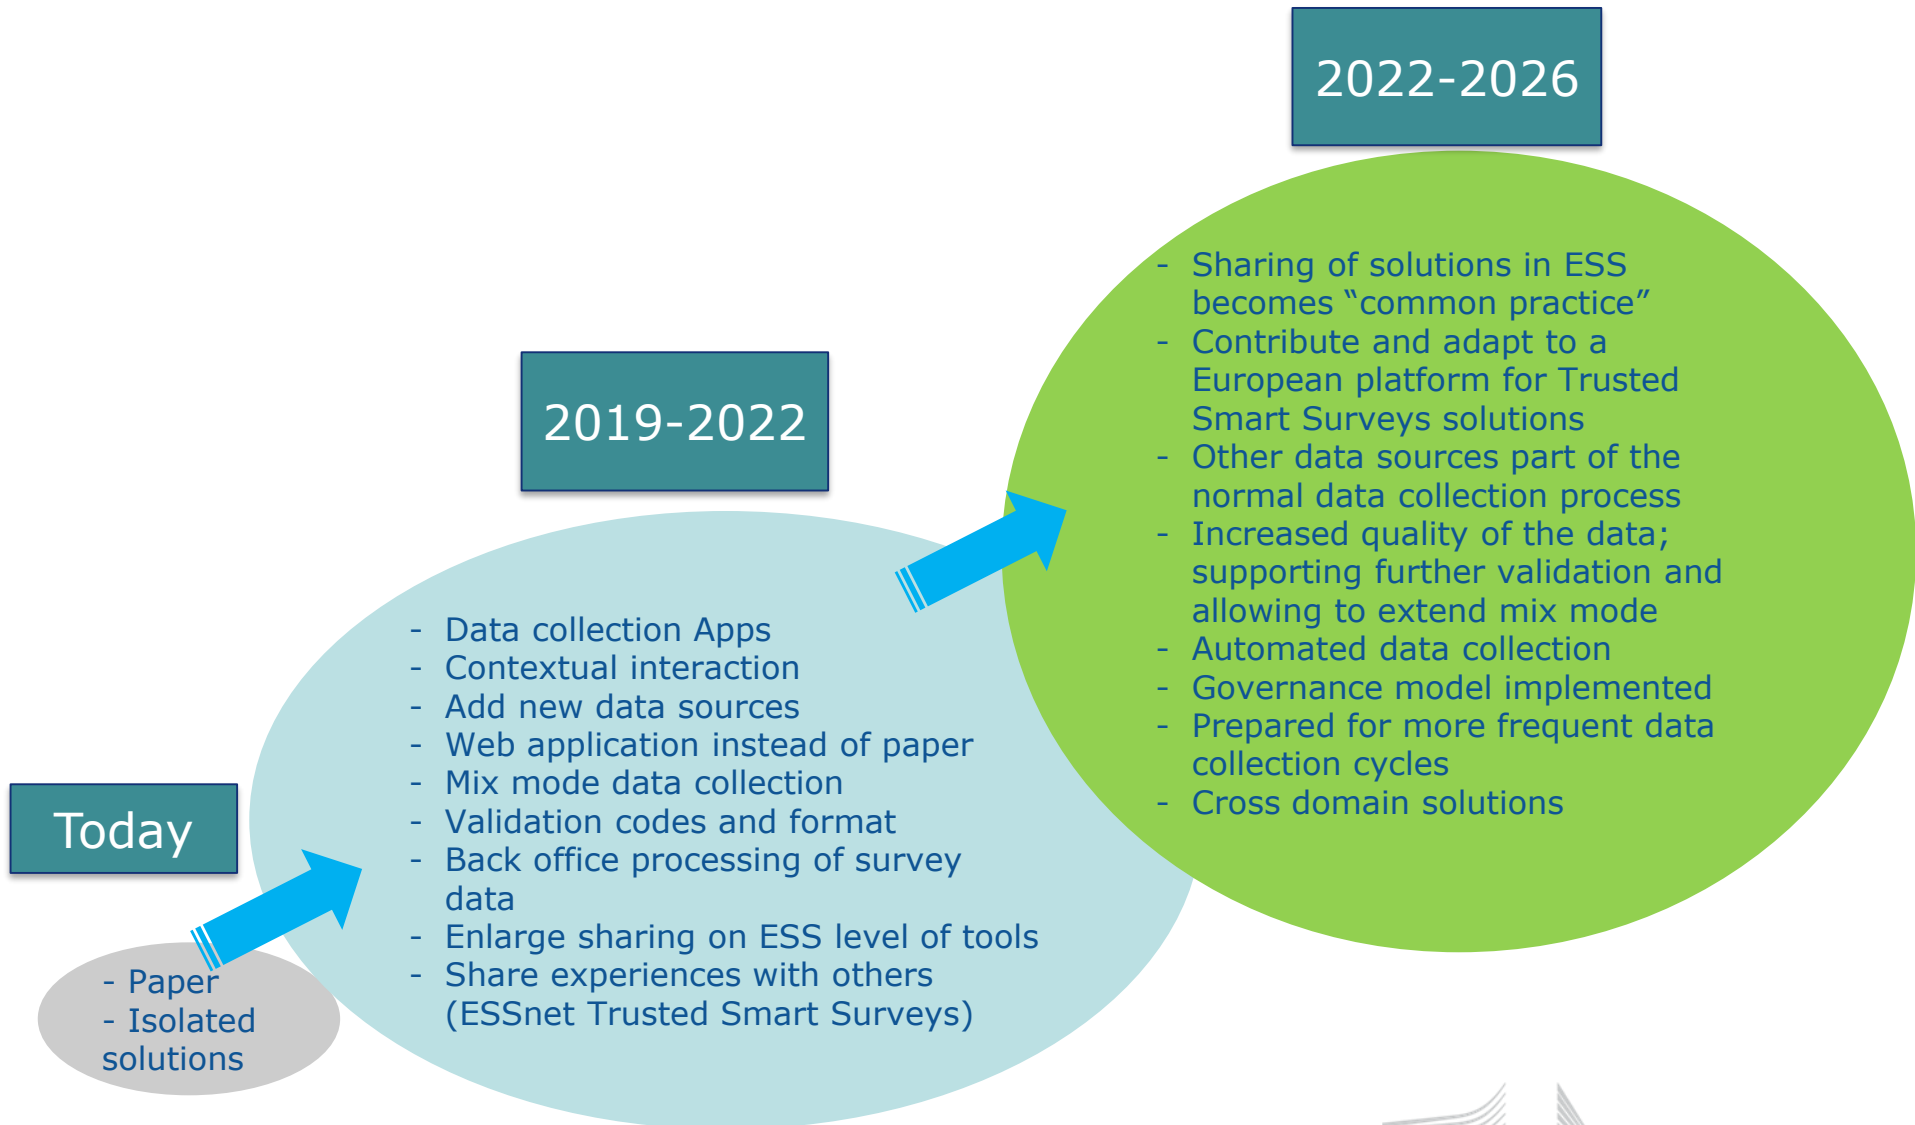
2022-2026

- Sharing of solutions in ESS becomes “common practice”
- Contribute and adapt to a European platform for Trusted Smart Surveys solutions
- Other data sources part of the normal data collection process
- Increased quality of the data; supporting further validation and allowing to extend mix mode
- Automated data collection
- Governance model implemented
- Prepared for more frequent data collection cycles
- Cross domain solutions

2019-2022

- Data collection Apps
- Contextual interaction
- Add new data sources
- Web application instead of paper
- Mix mode data collection
- Validation codes and format
- Back office processing of survey data
- Enlarge sharing on ESS level of tools
- Share experiences with others (ESSnet Trusted Smart Surveys)

Today

- Paper
- Isolated solutions